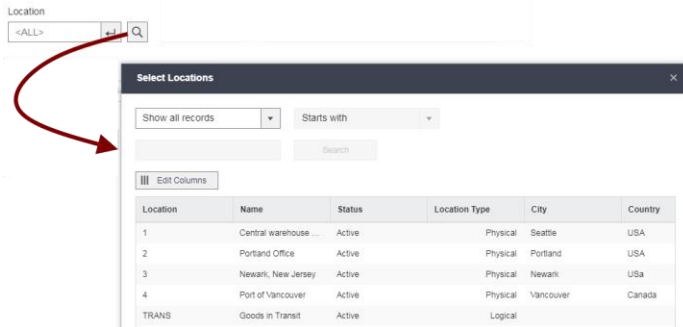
Location

<ALL>

Select Locations

×

Show all records

Starts with

Search

Edit Columns

| Location | Name | Status | Location Type | City | Country |
|---|---|---|---|---|---|
| 1 | Central warehouse ... | Active | Physical | Seattle | USA |
| 2 | Portland Office | Active | Physical | Portland | USA |
| 3 | Newark, New Jersey | Active | Physical | Newark | USa |
| 4 | Port of Vancouver | Active | Physical | Vancouver | Canada |
| TRANS | Goods in Transit | Active | Logical | | |